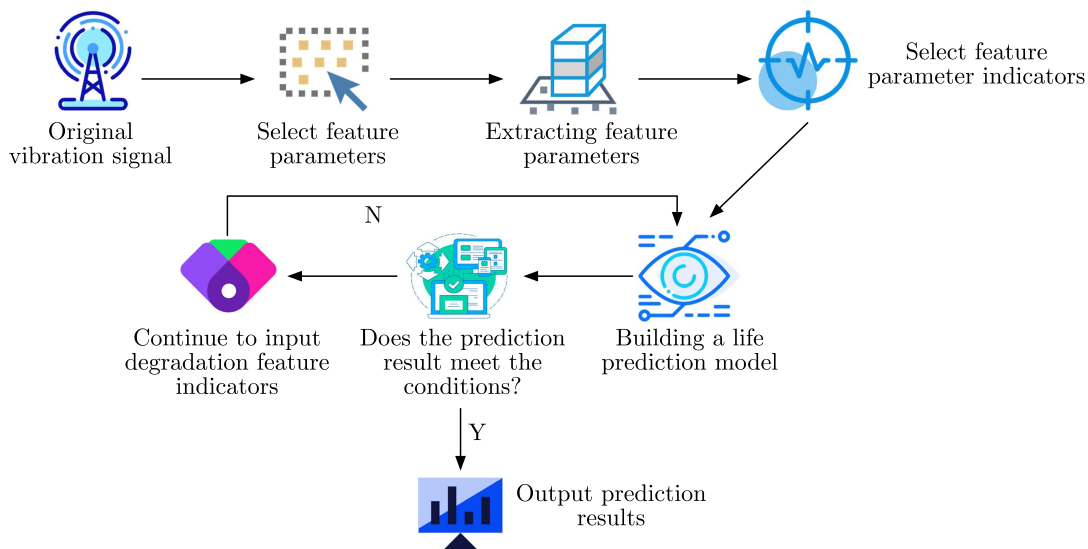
Original vibration signal

Select feature parameters

Extracting feature parameters

Select feature parameter indicators

N

Continue to input degradation feature indicators

Does the prediction result meet the conditions?

Building a life prediction model

Y

Output prediction results